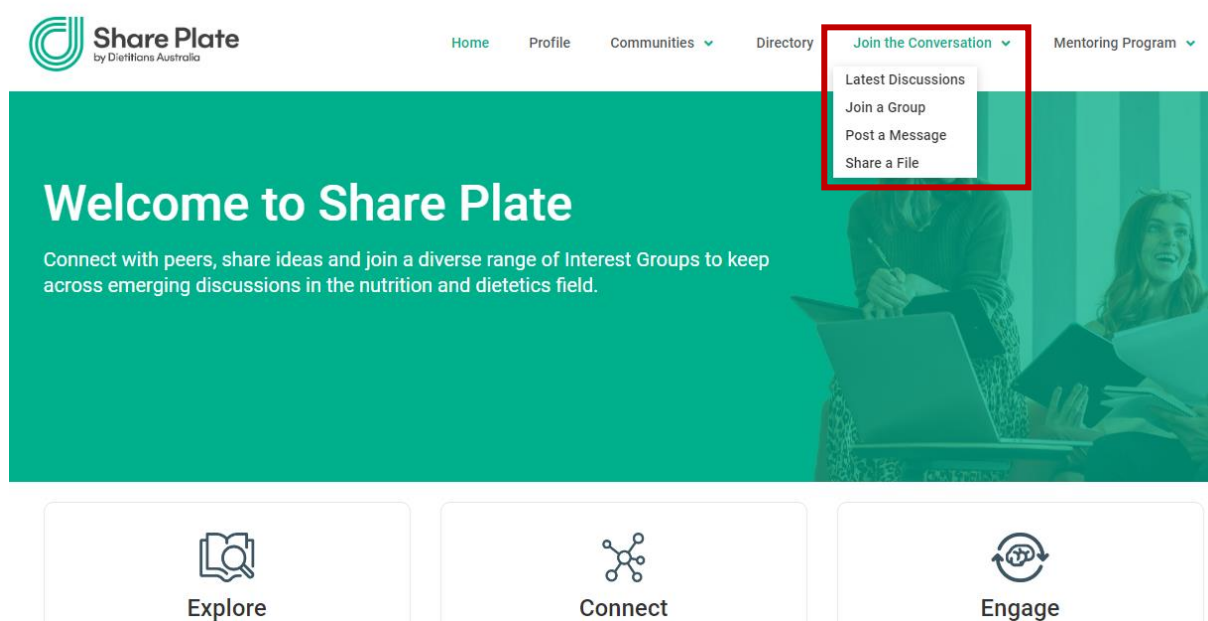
Share Plate
by Dietitians Australia

Home Profile Communities Directory Join the Conversation Mentoring Program

Latest Discussions
Join a Group
Post a Message
Share a File

Welcome to Share Plate

Connect with peers, share ideas and join a diverse range of Interest Groups to keep across emerging discussions in the nutrition and dietetics field.

Explore

Connect

Engage